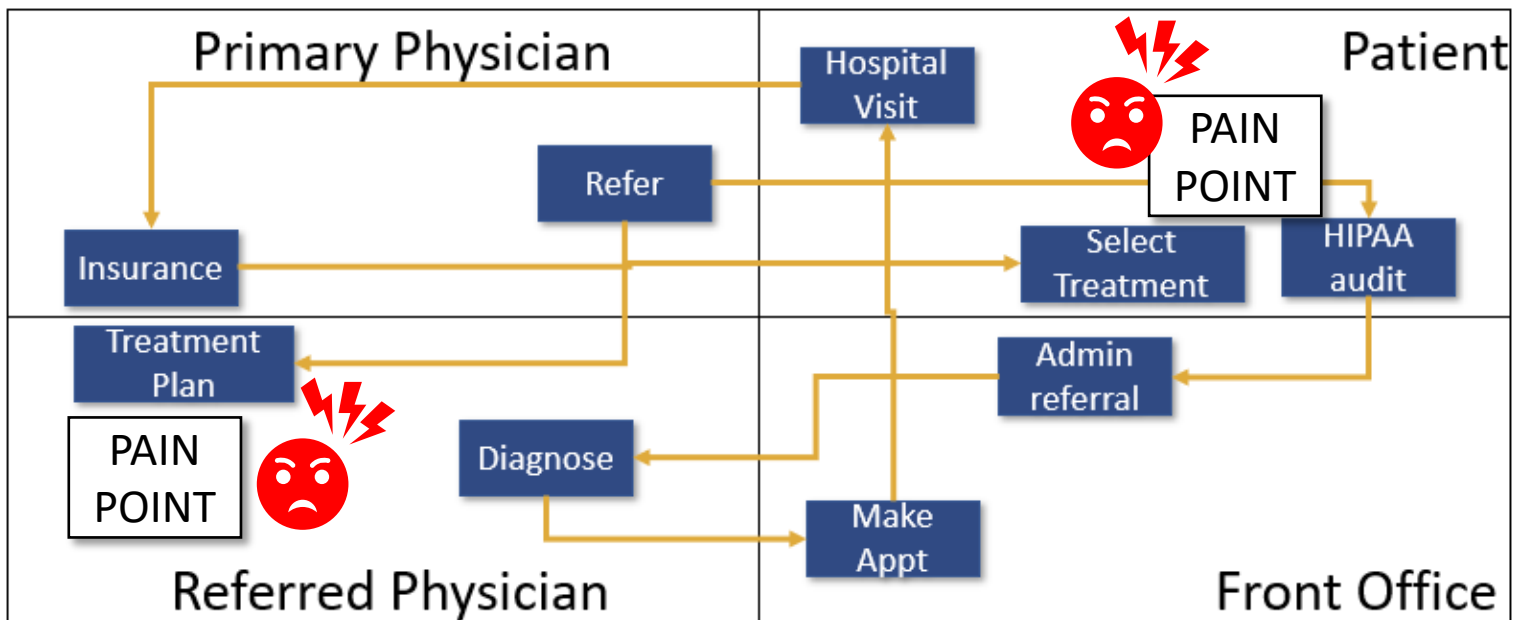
Primary Physician

Hospital Visit

Patient

PAIN POINT

Refer

Insurance

Select Treatment

HIPAA audit

Treatment Plan

Admin referral

PAIN POINT

Diagnose

Make Appt

Referred Physician

Front Office